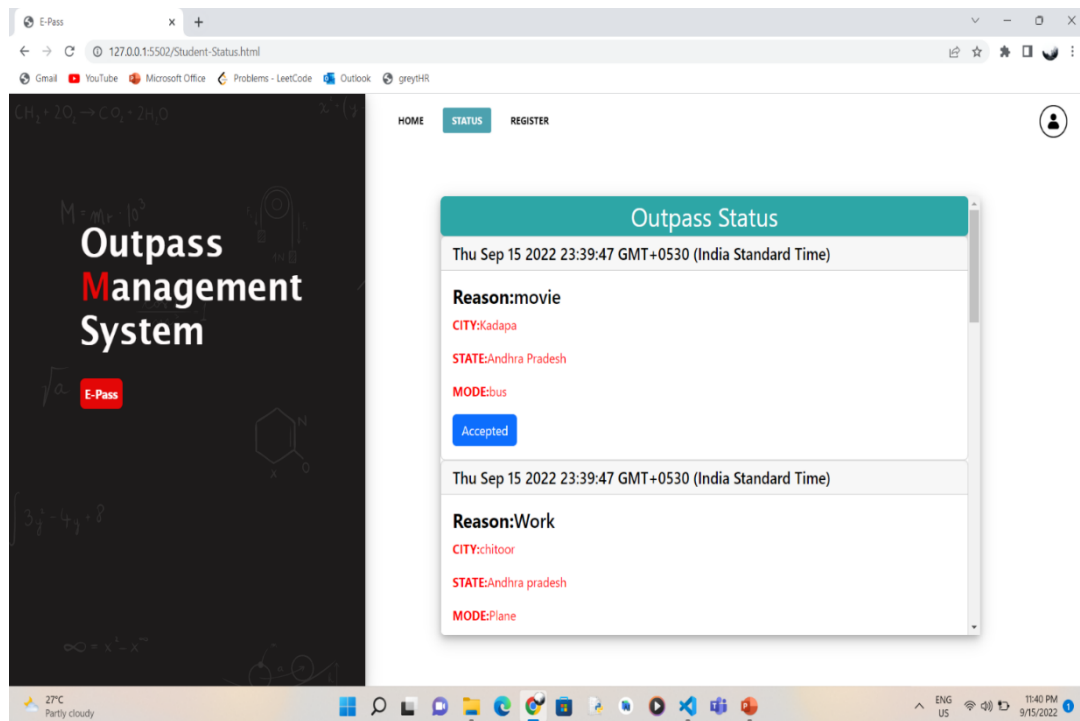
E-Pass
127.0.0.1:5502/Student-Status.html
Gmail YouTube Microsoft Office Problems - LeetCode Outlook greytHR

$CH_4 + 2O_2 \rightarrow CO_2 + 2H_2O$

Outpass Management System

E-Pass

HOME STATUS REGISTER

Outpass Status

Thu Sep 15 2022 23:39:47 GMT+0530 (India Standard Time)

Reason:movie

CITY:Kadapa

STATE:Andhra Pradesh

MODE:bus

Accepted

Thu Sep 15 2022 23:39:47 GMT+0530 (India Standard Time)

Reason:Work

CITY:chitoor

STATE:Andhra pradesh

MODE:Plane

27°C
Partly cloudy

ENG
US

11:40 PM
9/15/2022